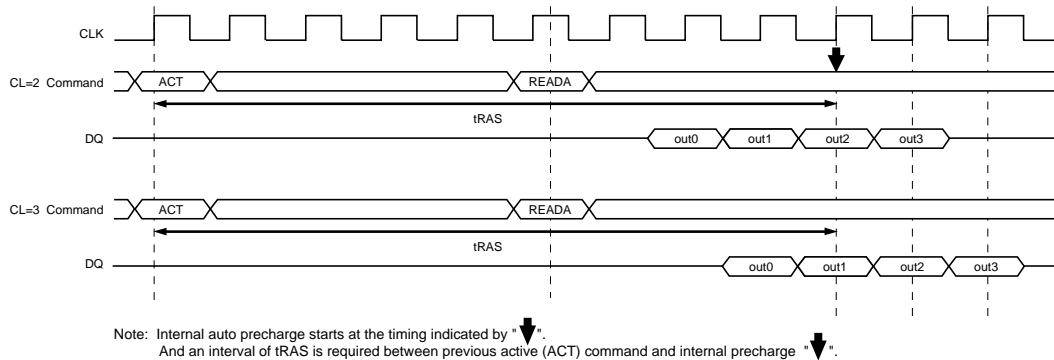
CLK

CL=2 Command
ACT
READA
tRAS
DQ
out0
out1
out2
out3

CL=3 Command
ACT
READA
tRAS
DQ
out0
out1
out2
out3

Note: Internal auto precharge starts at the timing indicated by "".
And an interval of tRAS is required between previous active (ACT) command and internal precharge "".